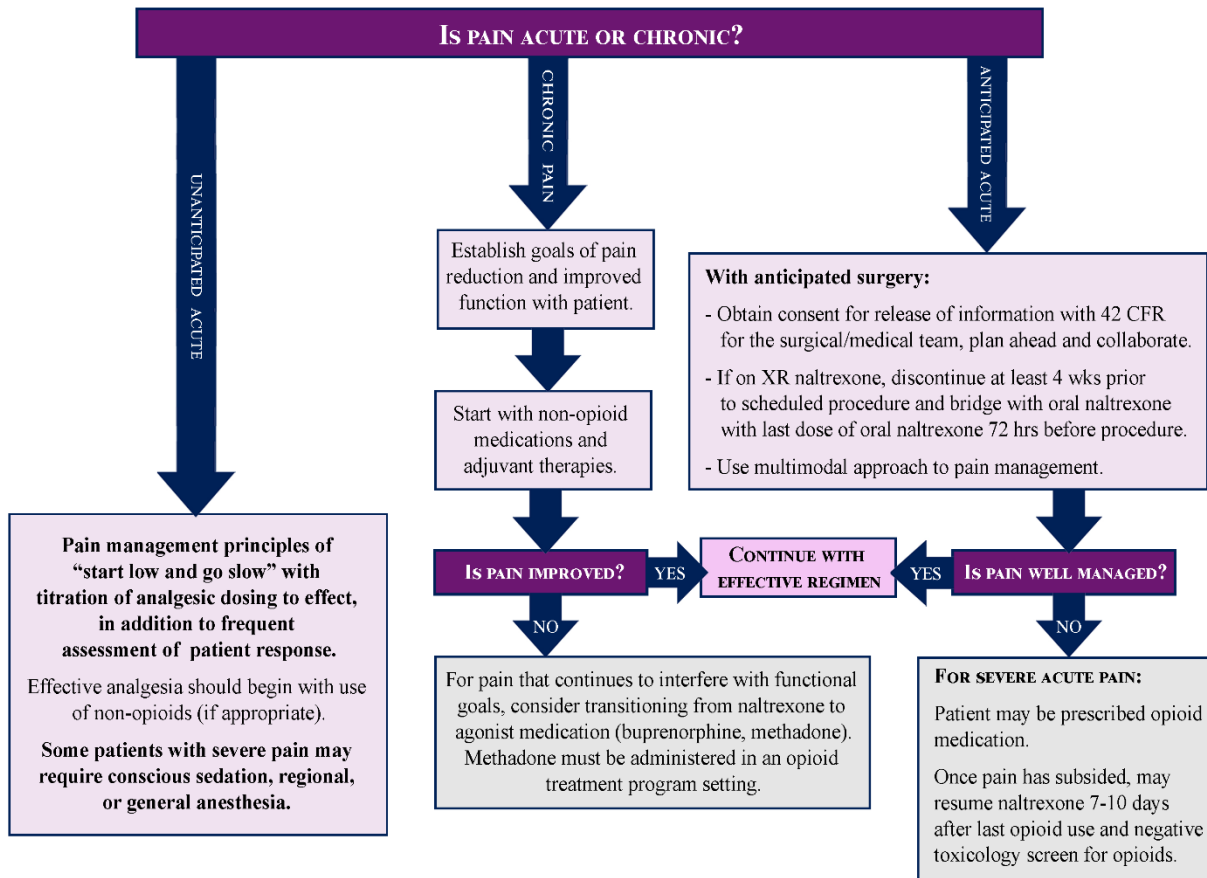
Is pain acute or chronic?

UNANTICIPATED ACUTE

CHRONIC PAIN

ANTICIPATED ACUTE

Establish goals of pain reduction and improved function with patient.

Start with non-opioid medications and adjuvant therapies.

With anticipated surgery:

- Obtain consent for release of information with 42 CFR for the surgical/medical team, plan ahead and collaborate.

- If on XR naltrexone, discontinue at least 4 wks prior to scheduled procedure and bridge with oral naltrexone with last dose of oral naltrexone 72 hrs before procedure.

- Use multimodal approach to pain management.

Pain management principles of "start low and go slow" with titration of analgesic dosing to effect, in addition to frequent assessment of patient response.

Effective analgesia should begin with use of non-opioids (if appropriate).

Some patients with severe pain may require conscious sedation, regional, or general anesthesia.

Is pain improved?

YES

Continue with effective regimen

YES

Is pain well managed?

NO

NO

For pain that continues to interfere with functional goals, consider transitioning from naltrexone to agonist medication (buprenorphine, methadone). Methadone must be administered in an opioid treatment program setting.

For severe acute pain:

Patient may be prescribed opioid medication.

Once pain has subsided, may resume naltrexone 7-10 days after last opioid use and negative toxicology screen for opioids.